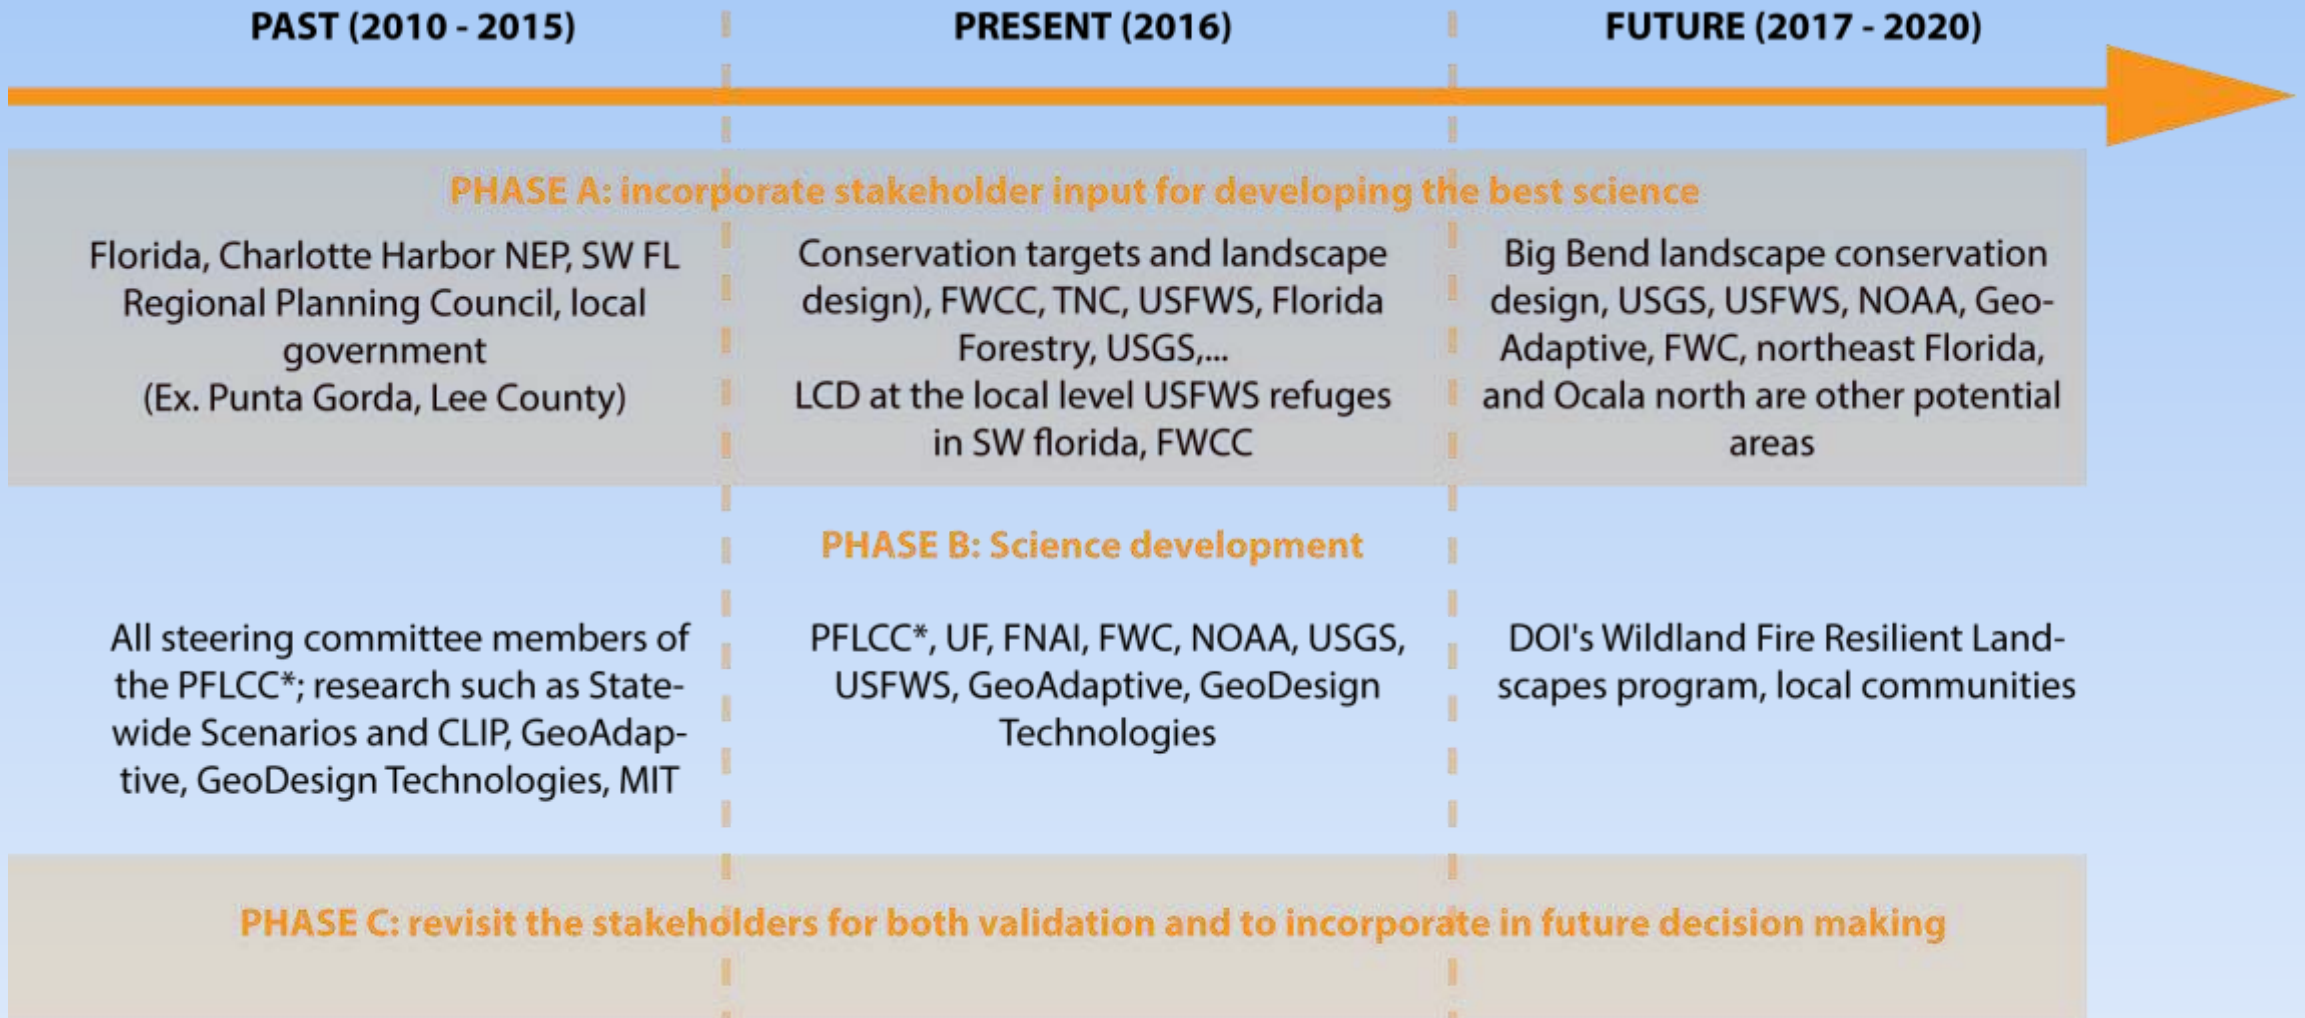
PAST (2010 - 2015)

PRESENT (2016)

FUTURE (2017 - 2020)

PHASE A: incorporate stakeholder input for developing the best science

Florida, Charlotte Harbor NEP, SW FL Regional Planning Council, local government (Ex. Punta Gorda, Lee County)

Conservation targets and landscape design), FWCC, TNC, USFWS, Florida Forestry, USGS,... LCD at the local level USFWS refuges in SW florida, FWCC

Big Bend landscape conservation design, USGS, USFWS, NOAA, GeoAdaptive, FWC, northeast Florida, and Ocala north are other potential areas

PHASE B: Science development

All steering committee members of the PFLCC*; research such as Statewide Scenarios and CLIP, GeoAdaptive, GeoDesign Technologies, MIT

PFLCC*, UF, FNAI, FWC, NOAA, USGS, USFWS, GeoAdaptive, GeoDesign Technologies

DOI's Wildland Fire Resilient Landscapes program, local communities

PHASE C: revisit the stakeholders for both validation and to incorporate in future decision making